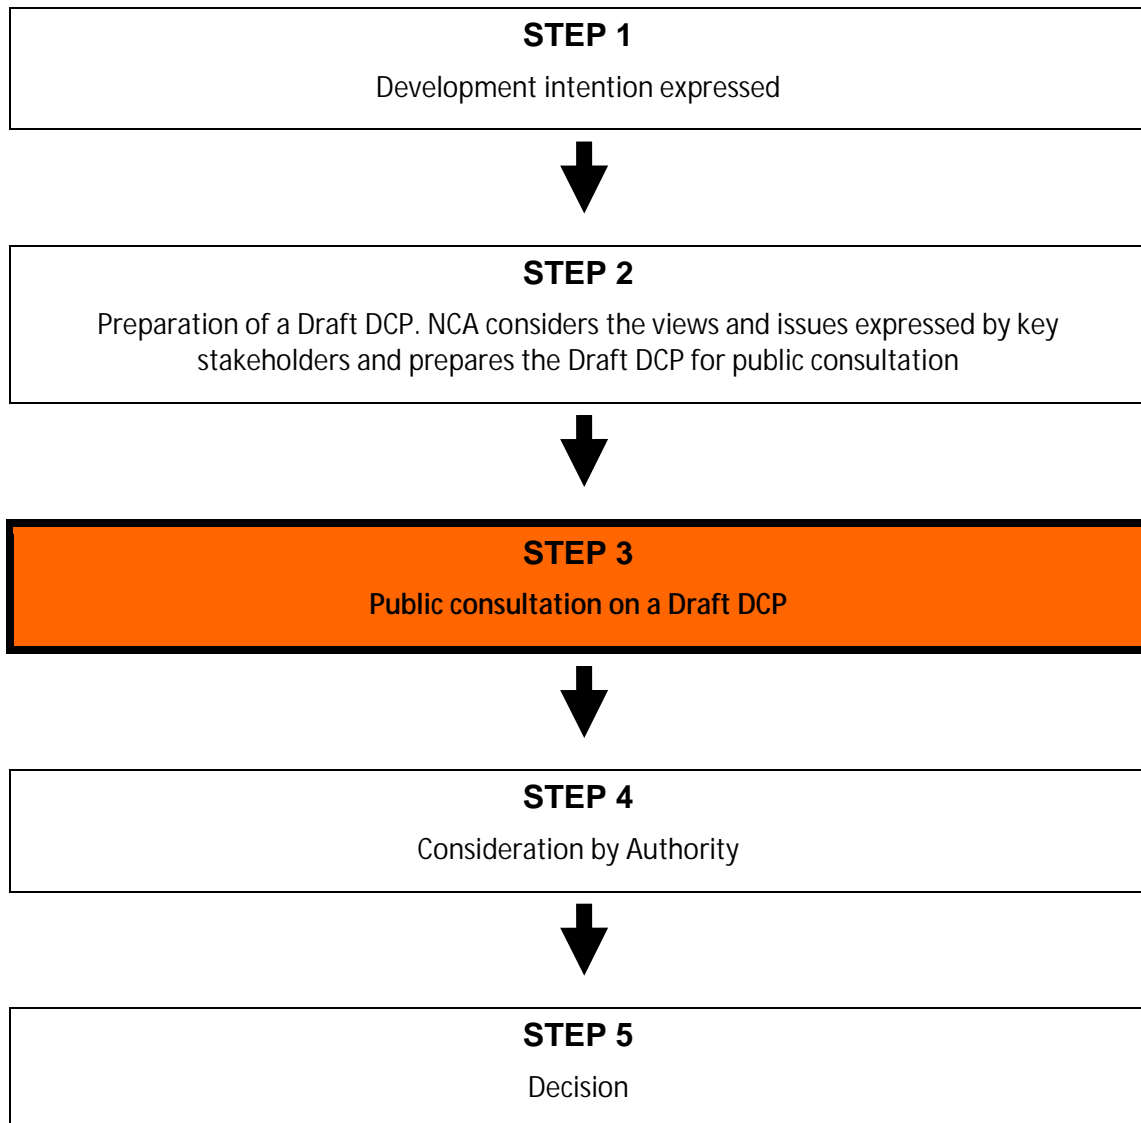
STEP 1

Development intention expressed

STEP 2

Preparation of a Draft DCP. NCA considers the views and issues expressed by key stakeholders and prepares the Draft DCP for public consultation

STEP 3

Public consultation on a Draft DCP

STEP 4

Consideration by Authority

STEP 5

Decision